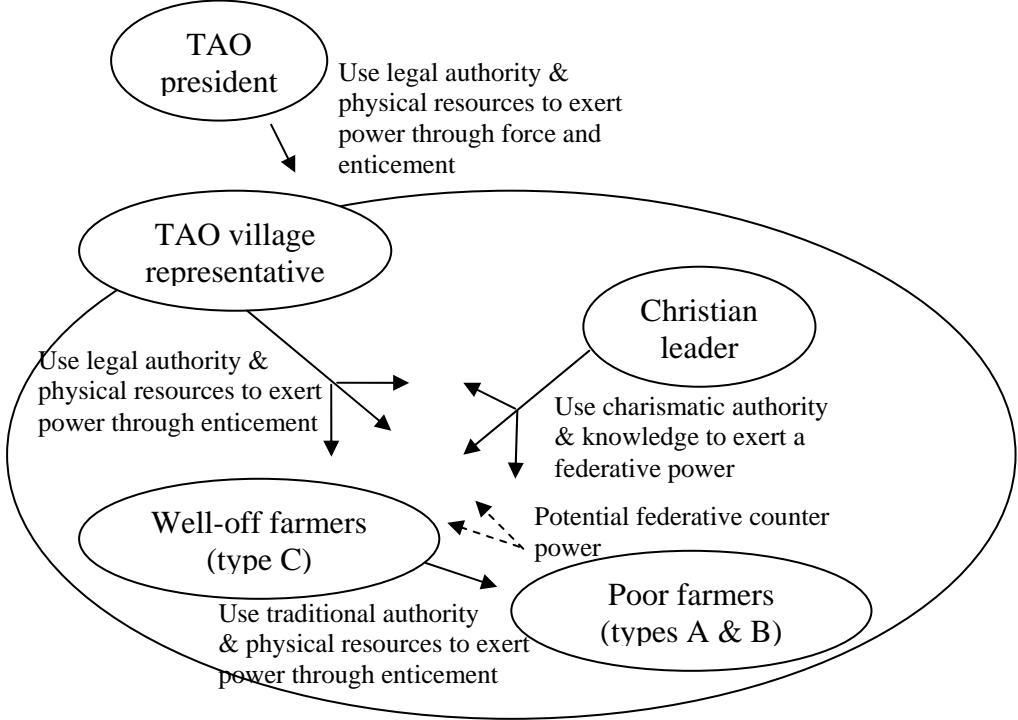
TAO president

Use legal authority & physical resources to exert power through force and enticement

TAO village representative

Christian leader

Use legal authority & physical resources to exert power through enticement

Use charismatic authority & knowledge to exert a federative power

Well-off farmers (type C)

Potential federative counter power

Poor farmers (types A & B)

Use traditional authority & physical resources to exert power through enticement